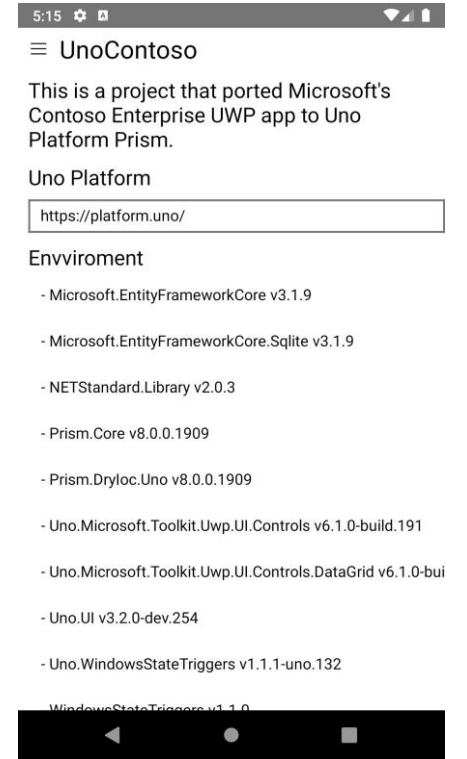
5:15

≡ UnoContoso

This is a project that ported Microsoft's Contoso Enterprise UWP app to Uno Platform Prism.

Uno Platform

https://platform.uno/

Envviroment

- Microsoft.EntityFrameworkCore v3.1.9

- Microsoft.EntityFrameworkCore.Sqlite v3.1.9

- NETStandard.Library v2.0.3

- Prism.Core v8.0.0.1909

- Prism.DryIoc.Uno v8.0.0.1909

- Uno.Microsoft.Toolkit.Uwp.UI.Controls v6.1.0-build.191

- Uno.Microsoft.Toolkit.Uwp.UI.Controls.DataGrid v6.1.0-bui

- Uno.UI v3.2.0-dev.254

- Uno.WindowsStateTriggers v1.1.1-uno.132

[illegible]